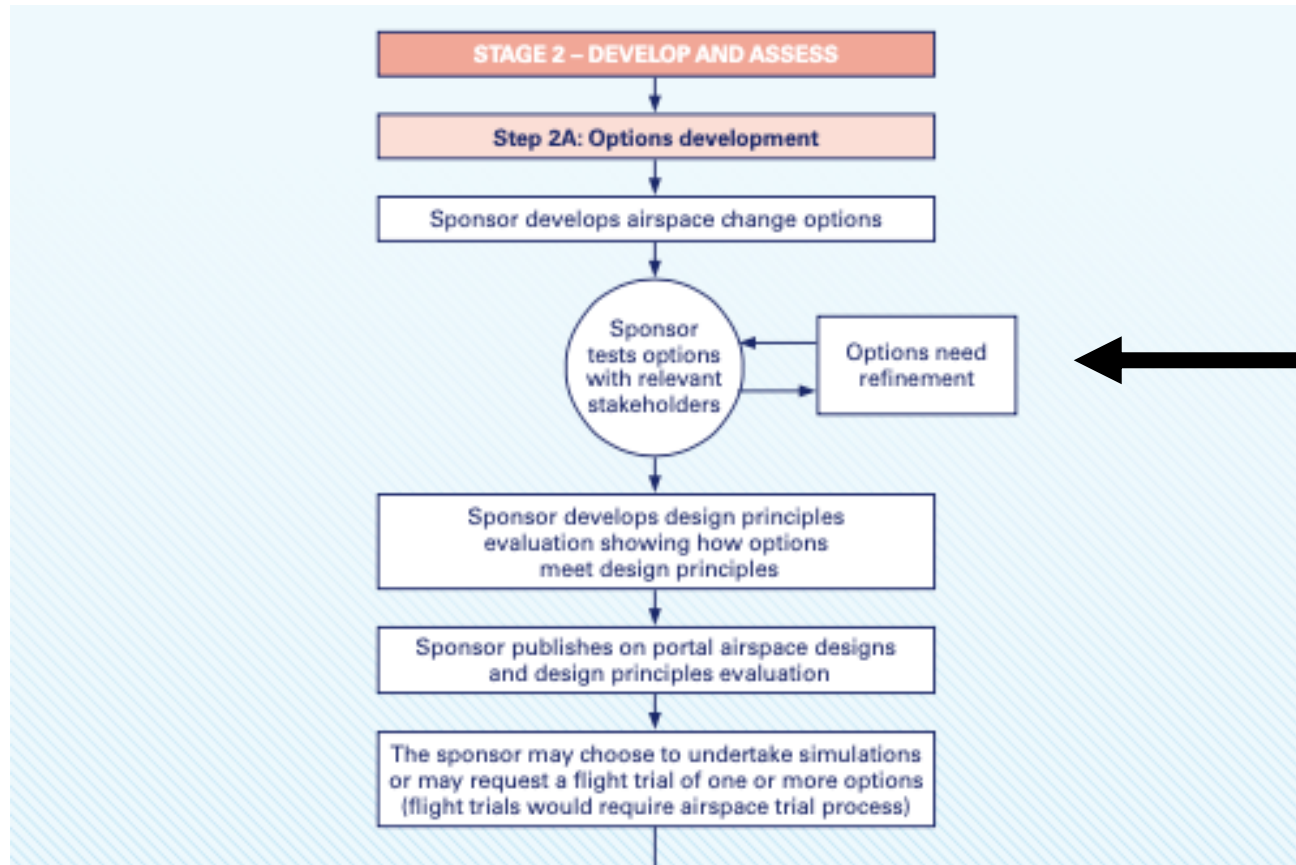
STAGE 2 – DEVELOP AND ASSESS

Step 2A: Options development

Sponsor develops airspace change options

Sponsor tests options with relevant stakeholders

Options need refinement

Sponsor develops design principles evaluation showing how options meet design principles

Sponsor publishes on portal airspace designs and design principles evaluation

The sponsor may choose to undertake simulations or may request a flight trial of one or more options (flight trials would require airspace trial process)